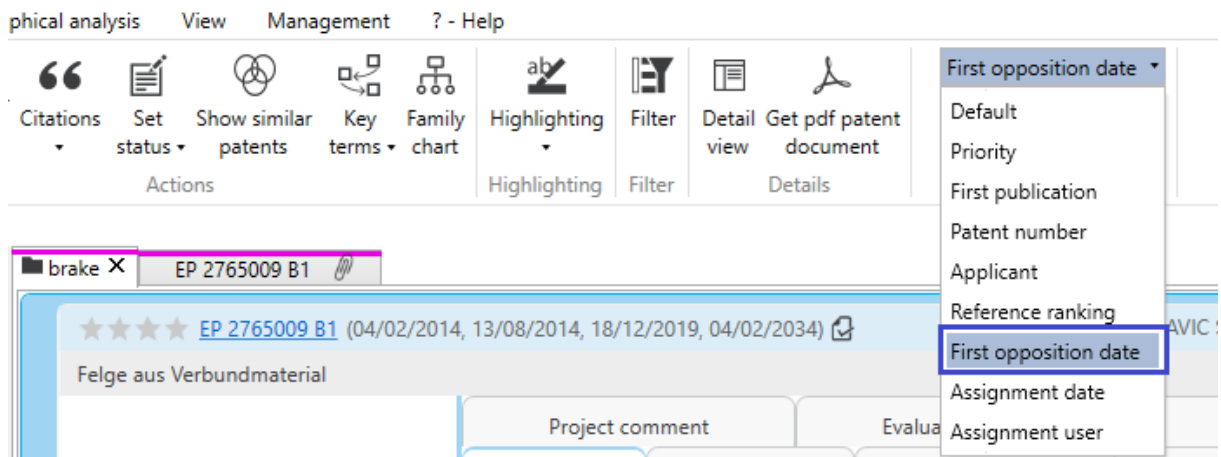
phical analysis View Management ? - Help

Citations
Set status
Show similar patents
Key terms
Family chart
Actions

Highlighting
Highlighting

Filter
Filter

Detail view
Get pdf patent document
Details

First opposition date
Default
Priority
First publication
Patent number
Applicant
Reference ranking
First opposition date
Assignment date
Assignment user

brake ✕
EP 2765009 B1

EP 2765009 B1 (04/02/2014, 13/08/2014, 18/12/2019, 04/02/2034)
AVIC S

Felge aus Verbundmaterial

Project comment
Evalua